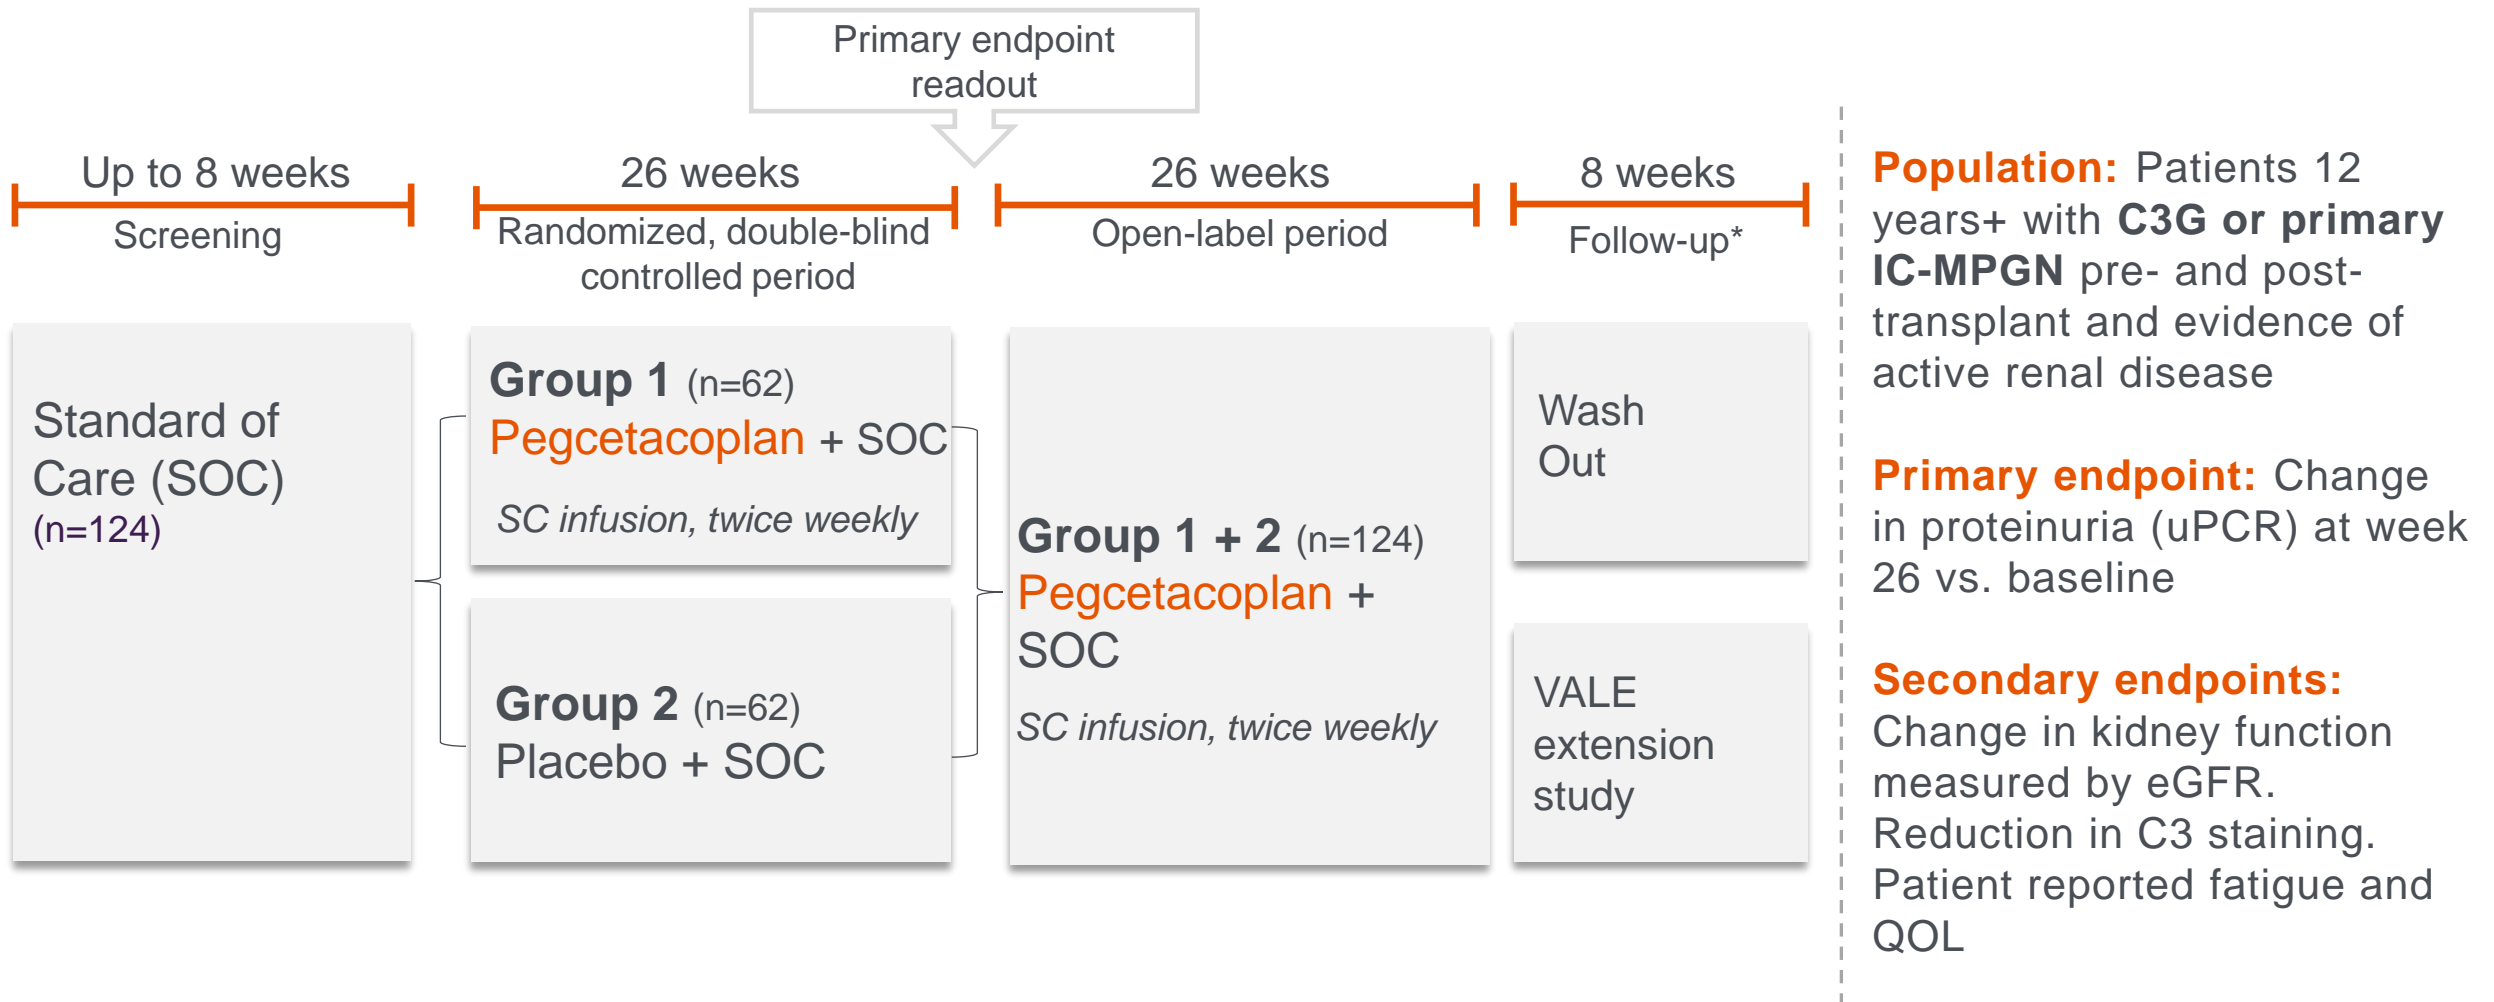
Primary endpoint readout

Up to 8 weeks
Screening

26 weeks
Randomized, double-blind controlled period

26 weeks
Open-label period

8 weeks
Follow-up*

Standard of Care (SOC)
(n=124)

Group 1 (n=62)
Pegcetacoplan + SOC
SC infusion, twice weekly

Group 2 (n=62)
Placebo + SOC

Group 1 + 2 (n=124)
Pegcetacoplan + SOC
SC infusion, twice weekly

Wash Out

VALE extension study

Population: Patients 12 years+ with C3G or primary IC-MPGN pre- and post-transplant and evidence of active renal disease

Primary endpoint: Change in proteinuria (uPCR) at week 26 vs. baseline

Secondary endpoints:
Change in kidney function measured by eGFR.
Reduction in C3 staining.
Patient reported fatigue and QOL